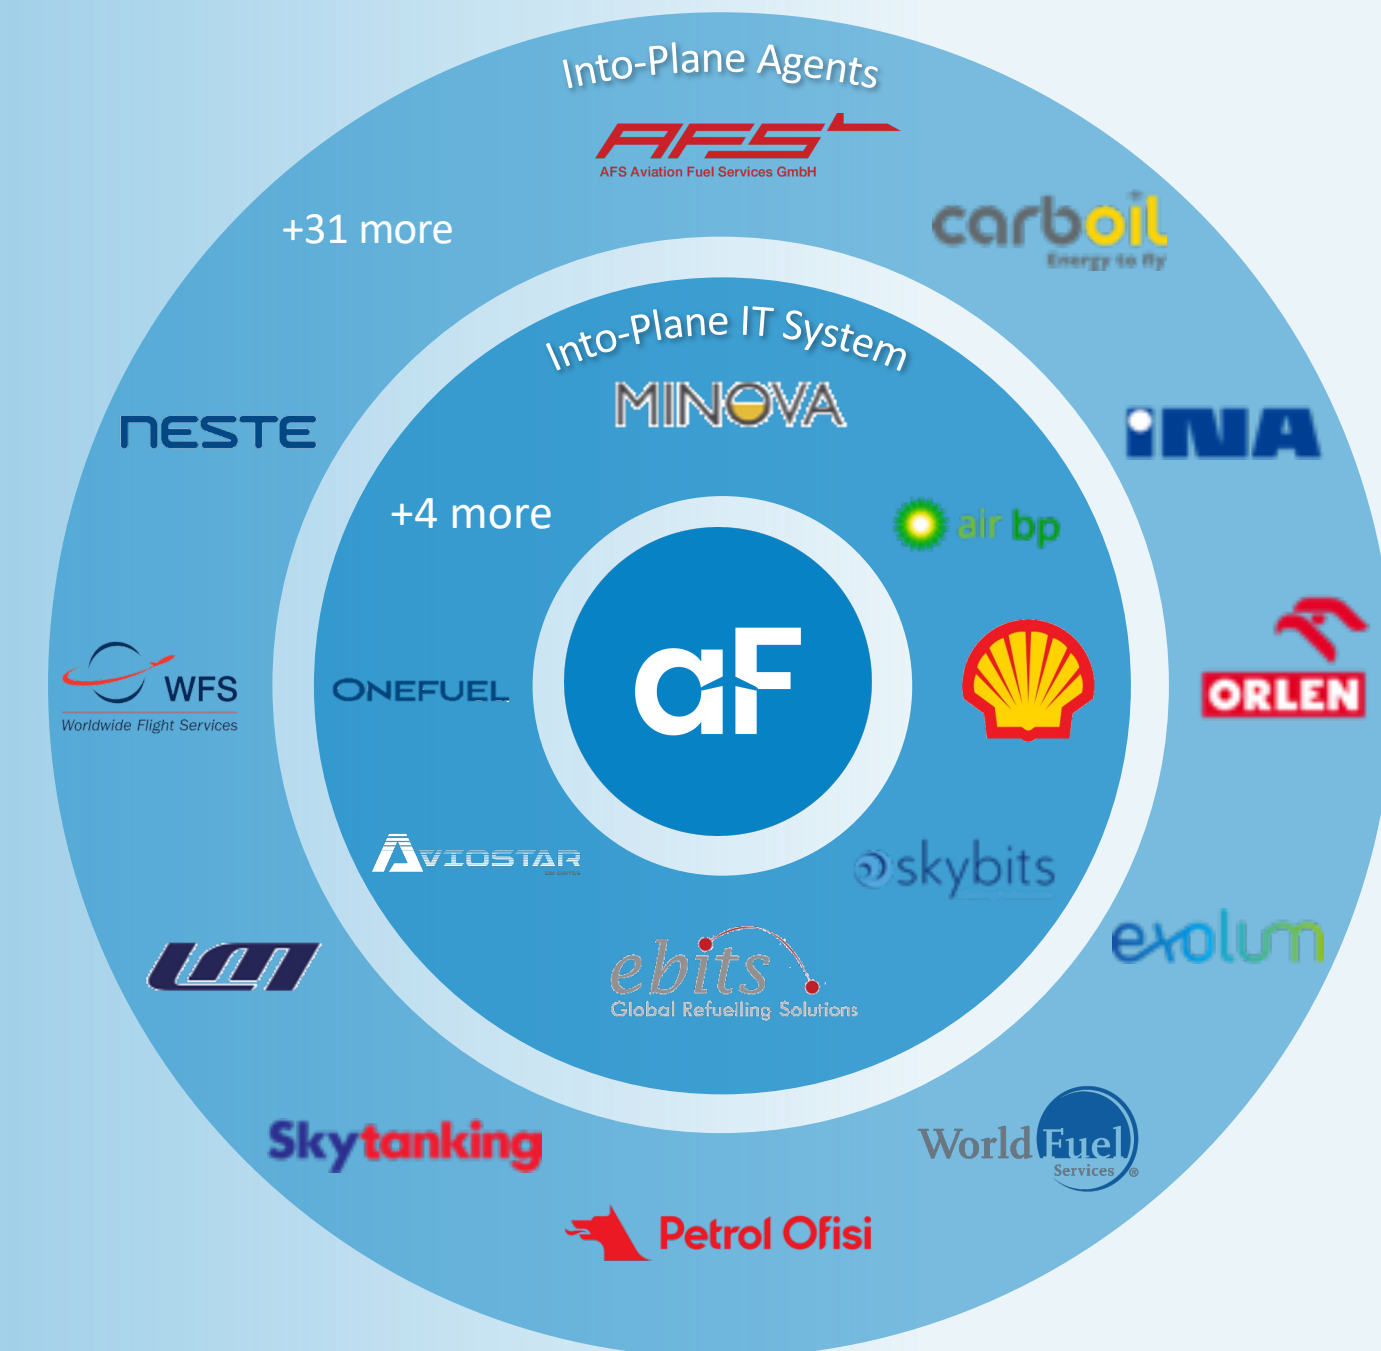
Into-Plane Agents

AFS
AFS Aviation Fuel Services GmbH

+31 more

carboil
Energy to fly

Into-Plane IT System

MINOVA

NESTE

INA

+4 more

air bp

ORLEN

WFS
Worldwide Flight Services

ONEFUEL

aF

AVIOSTAR

skybits

exolum

ebits
Global Refuelling Solutions

Skytanking

World Fuel Services

Petrol Ofisi